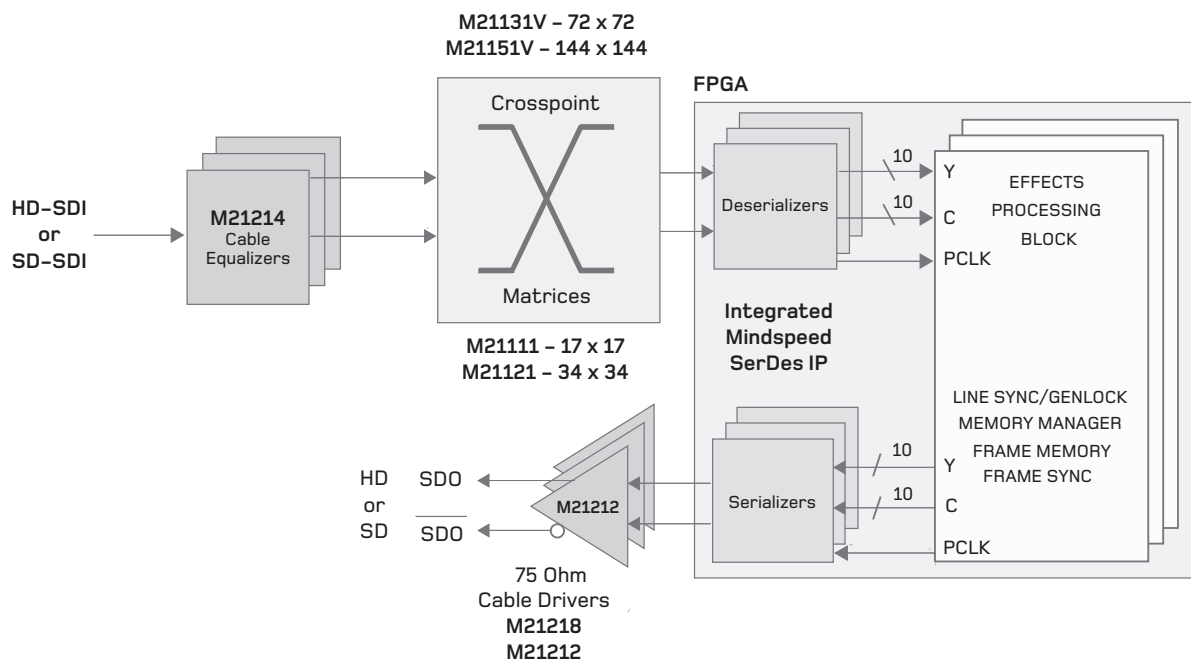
M21131V – 72 x 72
M21151V – 144 x 144

FPGA

HD-SDI or SD-SDI

M21214 Cable Equalizers

Crosspoint

Matrices

M21111 – 17 x 17
M21121 – 34 x 34

Deserializers

10

10

Y

C

PCLK

EFFECTS PROCESSING BLOCK

Integrated Mindspeed SerDes IP

LINE SYNC/GENLOCK
MEMORY MANAGER
FRAME MEMORY
FRAME SYNC

HD or SD

SDO

$\overline{\text{SDO}}$

M21212

Serializers

10

10

Y

C

PCLK

75 Ohm Cable Drivers
M21218
M21212